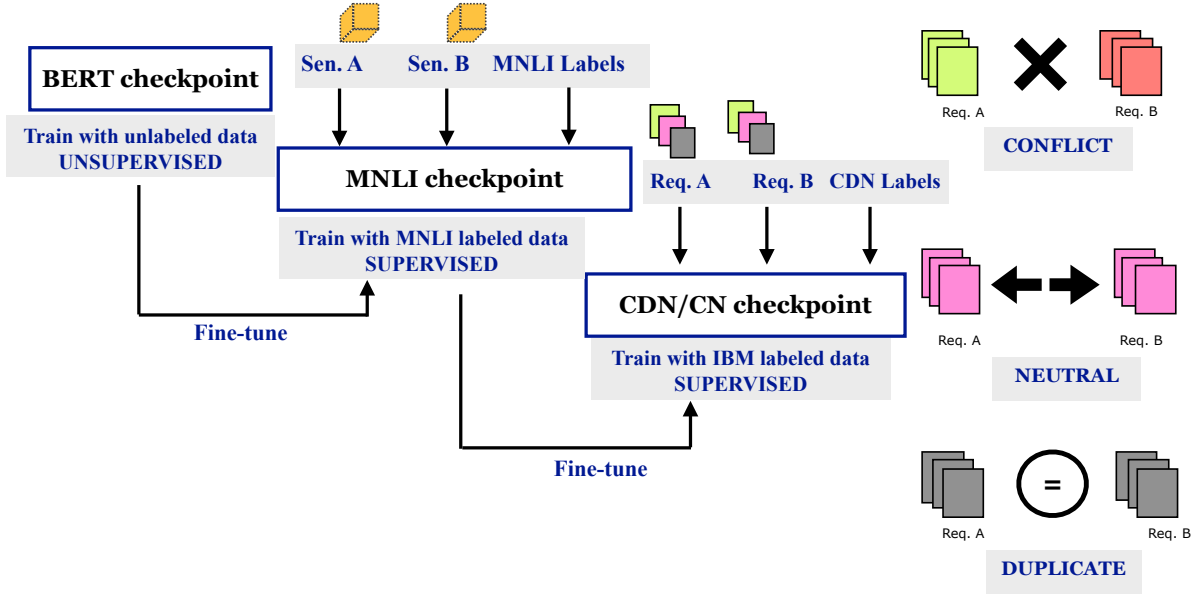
BERT checkpoint

Train with unlabeled data
UNSUPERVISED

Sen. A Sen. B MNLI Labels

MNLI checkpoint

Train with MNLI labeled data
SUPERVISED

Fine-tune

Req. A Req. B CDN Labels

CDN/CN checkpoint

Train with IBM labeled data
SUPERVISED

Fine-tune

Req. A Req. B
CONFLICT

Req. A Req. B
NEUTRAL

=
Req. A Req. B
DUPLICATE